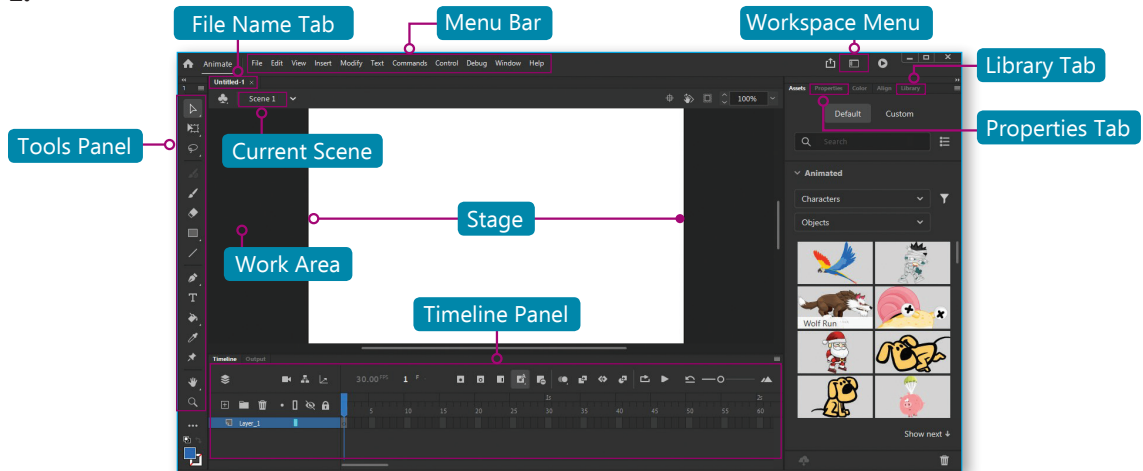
File Name Tab

Menu Bar

Workspace Menu

Library Tab

Properties Tab

Tools Panel

Current Scene

Stage

Work Area

Timeline Panel

Animate File Edit View Insert Modify Text Commands Control Debug Window Help

Untitled-1 ×

Scene 1

100%

Assets Properties Color Align Library

Default Custom

Search

Animated

Characters

Objects

Wolf Run

Show next

Timeline Output

30.00 FPS 1 F

Layer_1

5 10 15 20 25 30 35 40 45 50 55 60

1s 2s